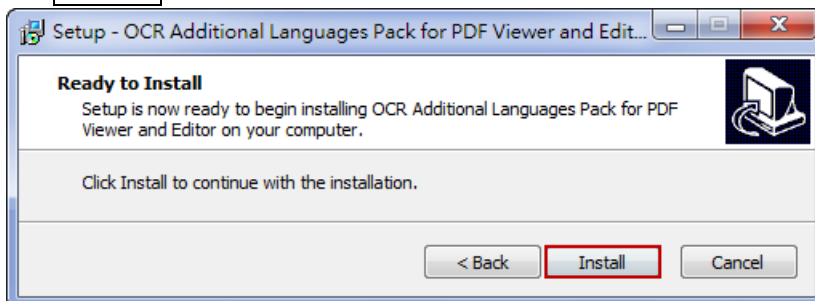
Setup - OCR Additional Languages Pack for PDF Viewer and Edit...

Ready to Install

Setup is now ready to begin installing OCR Additional Languages Pack for PDF Viewer and Editor on your computer.

Click Install to continue with the installation.

< Back

Install

Cancel